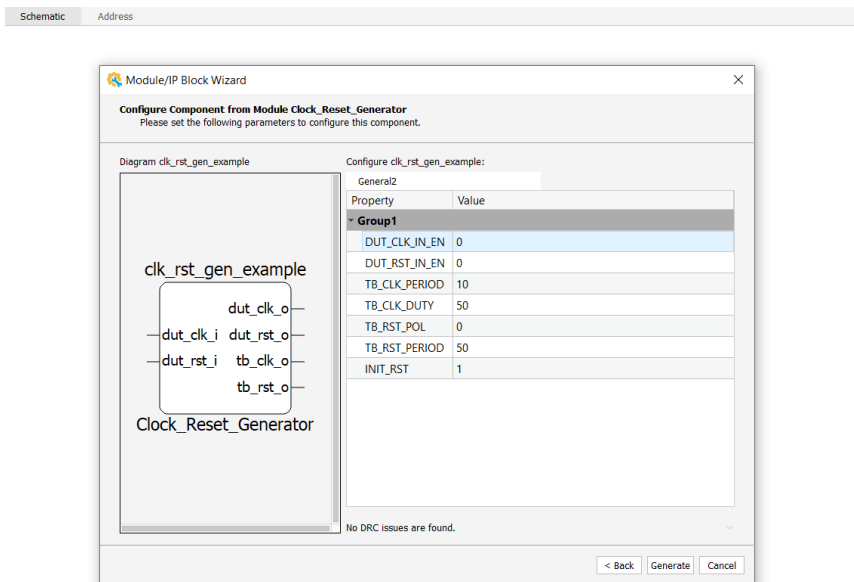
Schematic Address

Module/IP Block Wizard

Configure Component from Module Clock_Reset_Generator
Please set the following parameters to configure this component.

Diagram clk_rst_gen_example

clk_rst_gen_example

dut_clk_o
dut_clk_i dut_rst_o
dut_rst_i tb_clk_o
tb_rst_o

Clock_Reset_Generator

Configure clk_rst_gen_example:

General2

| Property | Value |
|---|---|
| Group1 | |
| DUT_CLK_IN_EN | 0 |
| DUT_RST_IN_EN | 0 |
| TB_CLK_PERIOD | 10 |
| TB_CLK_DUTY | 50 |
| TB_RST_POL | 0 |
| TB_RST_PERIOD | 50 |
| INIT_RST | 1 |

No DRC issues are found.

< Back Generate Cancel